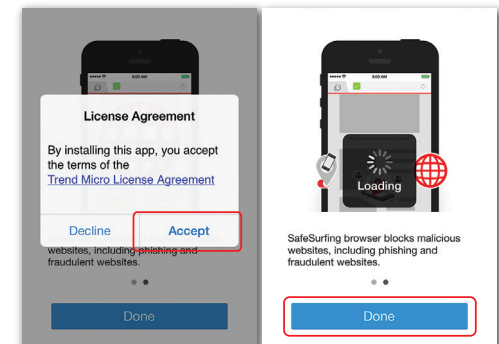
9:00 AM

License Agreement

By installing this app, you accept the terms of the Trend Micro License Agreement

Decline

Accept

websites, including phishing and fraudulent websites.

Done

9:00 AM

Loading

SafeSurfing browser blocks malicious websites, including phishing and fraudulent websites.

Done